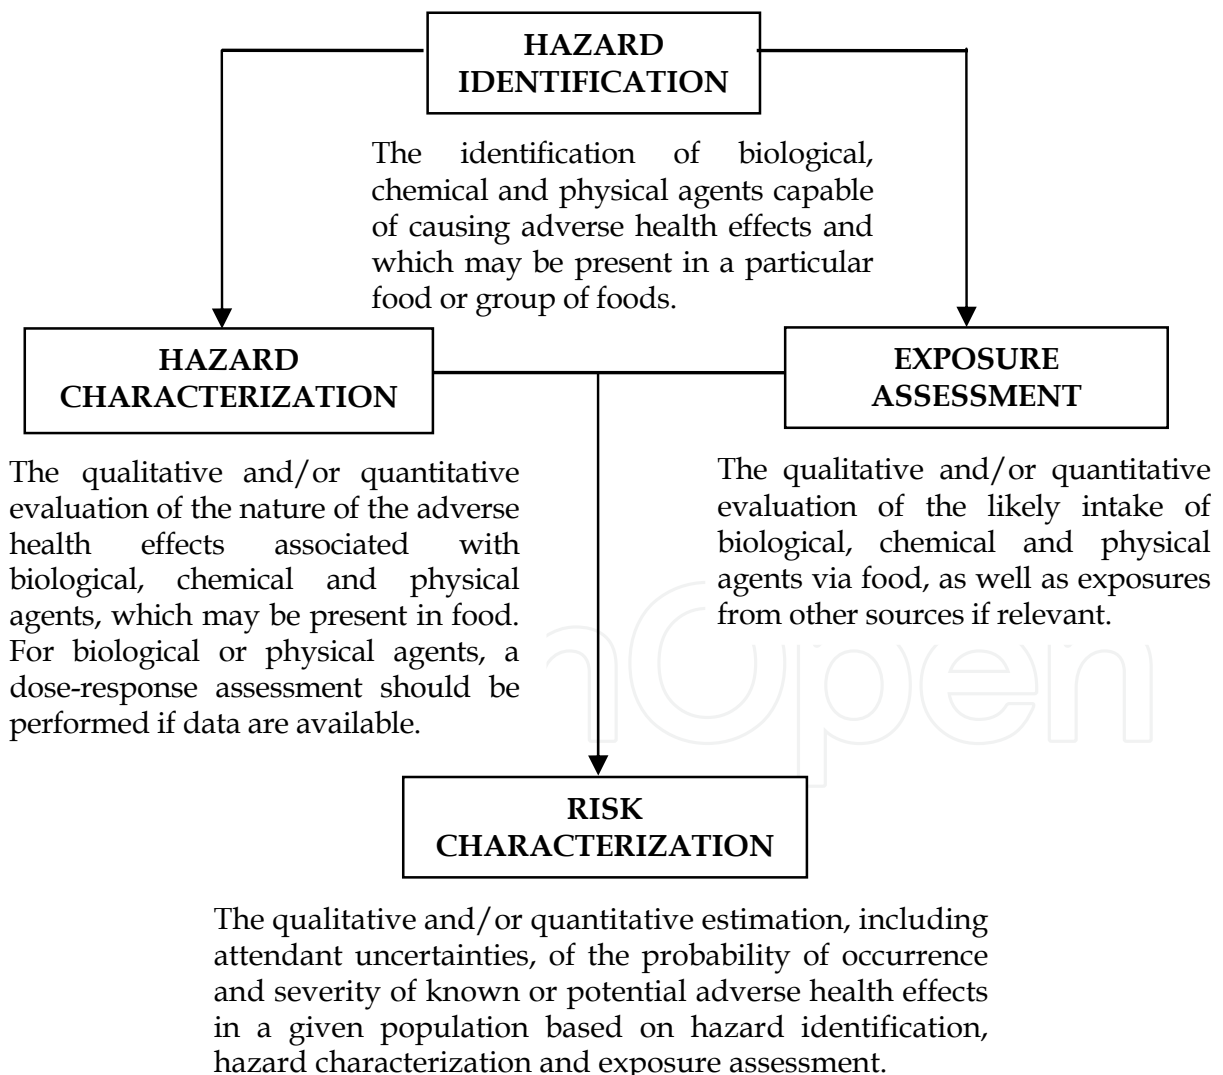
HAZARD IDENTIFICATION

The identification of biological, chemical and physical agents capable of causing adverse health effects and which may be present in a particular food or group of foods.

HAZARD CHARACTERIZATION

The qualitative and/or quantitative evaluation of the nature of the adverse health effects associated with biological, chemical and physical agents, which may be present in food. For biological or physical agents, a dose-response assessment should be performed if data are available.

EXPOSURE ASSESSMENT

The qualitative and/or quantitative evaluation of the likely intake of biological, chemical and physical agents via food, as well as exposures from other sources if relevant.

RISK CHARACTERIZATION

The qualitative and/or quantitative estimation, including attendant uncertainties, of the probability of occurrence and severity of known or potential adverse health effects in a given population based on hazard identification, hazard characterization and exposure assessment.